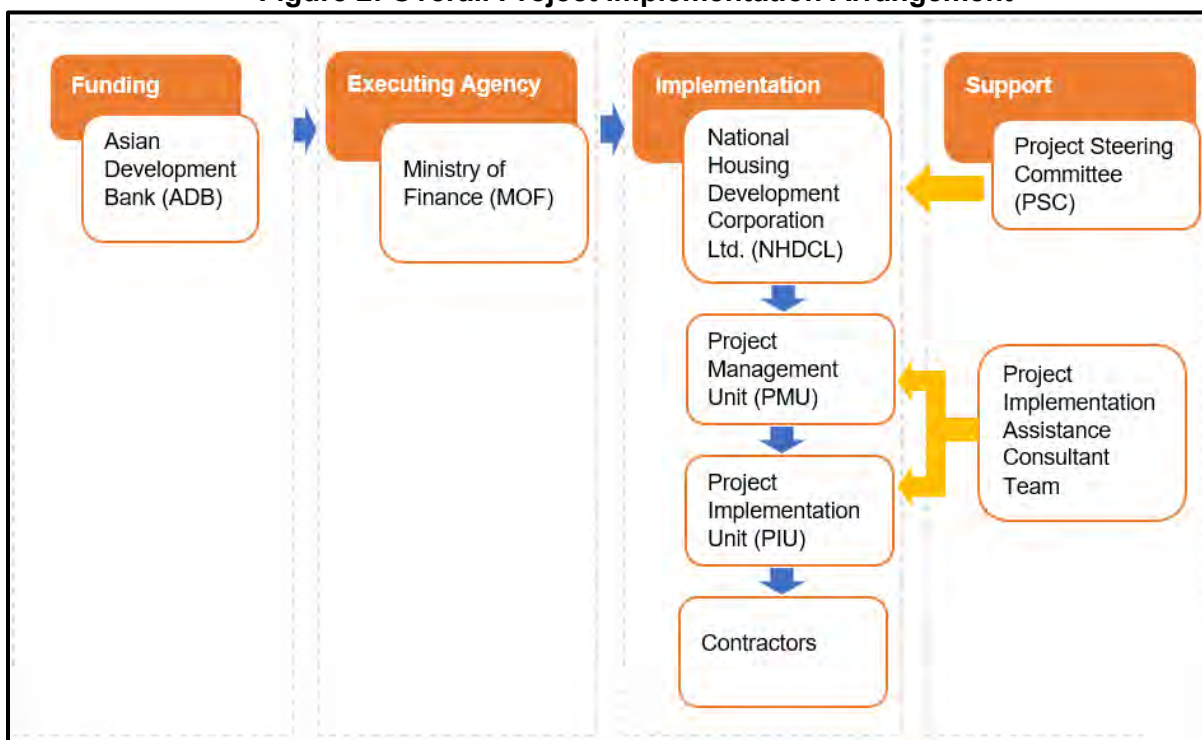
Figure 2: Overall Project Implementation Arrangement

Funding

Asian Development Bank (ADB)

Executing Agency

Ministry of Finance (MOF)

Implementation

National Housing Development Corporation Ltd. (NHDCL)

Project Management Unit (PMU)

Project Implementation Unit (PIU)

Contractors

Support

Project Steering Committee (PSC)

Project Implementation Assistance Consultant Team